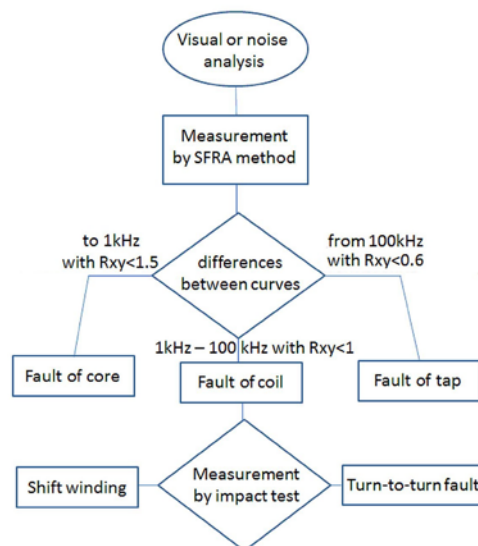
Visual or noise analysis

Measurement by SFRA method

to 1kHz with Rxy<1.5

differences between curves

from 100kHz with Rxy<0.6

1kHz – 100 kHz with Rxy<1

Fault of core

Fault of coil

Fault of tap

Shift winding

Measurement by impact test

Turn-to-turn fault